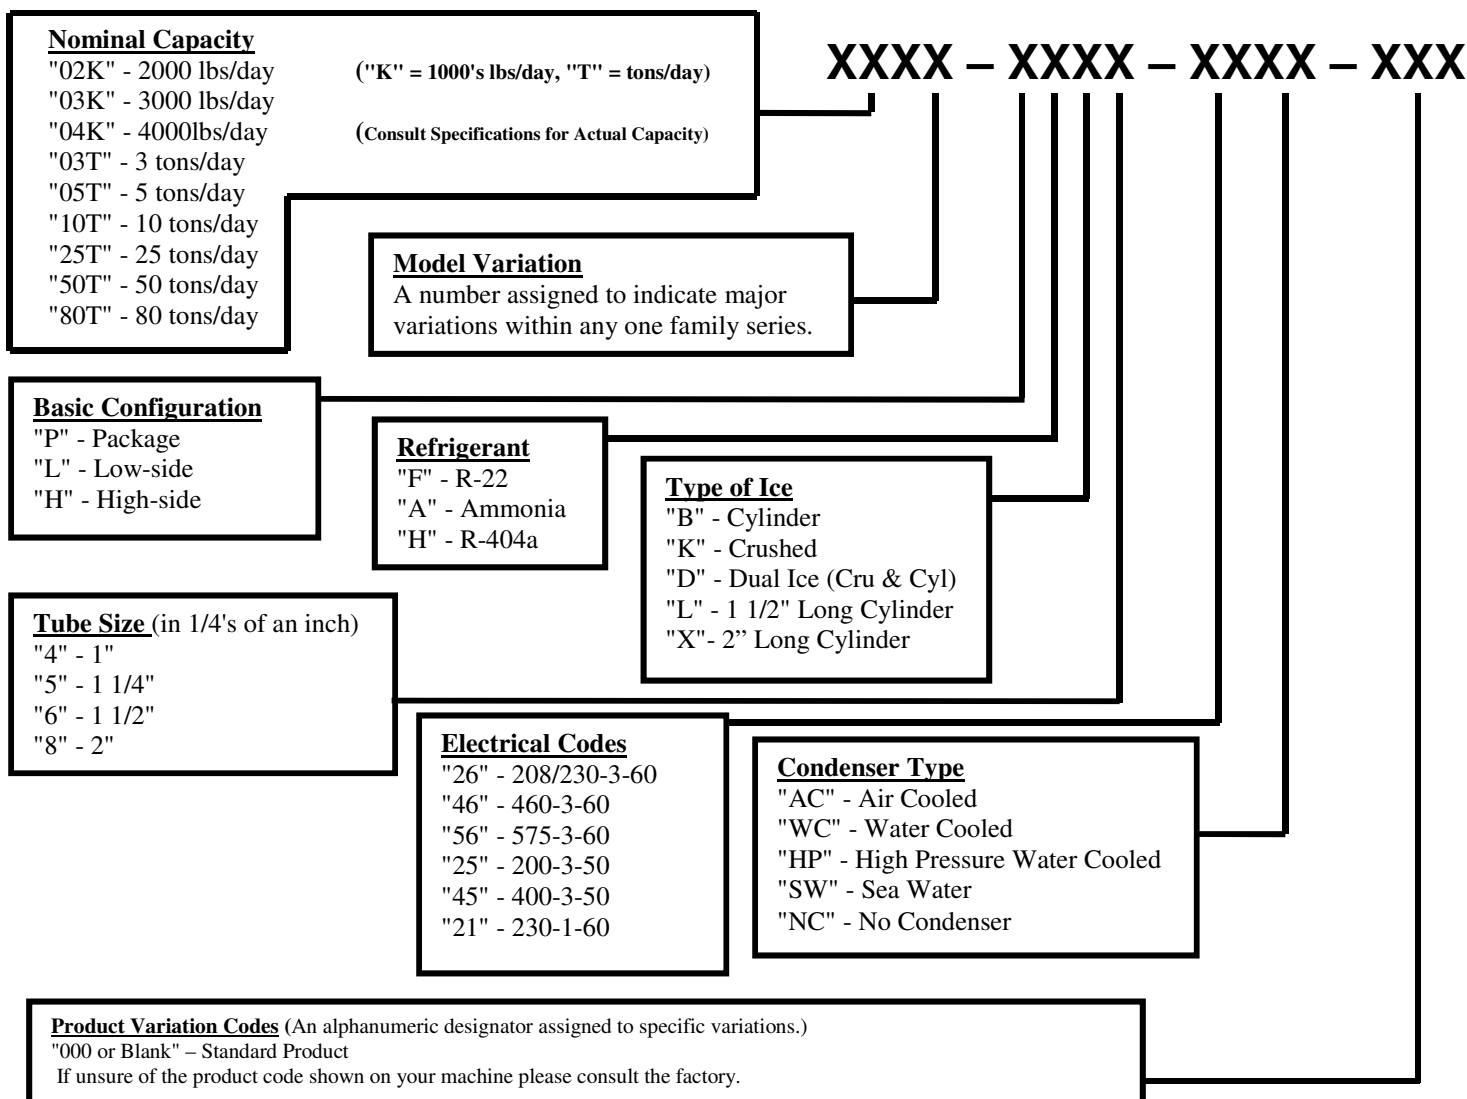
XXXX – XXXX – XXXX – XXX

Nominal Capacity
"02K" - 2000 lbs/day
"03K" - 3000 lbs/day
"04K" - 4000lbs/day
"03T" - 3 tons/day
"05T" - 5 tons/day
"10T" - 10 tons/day
"25T" - 25 tons/day
"50T" - 50 tons/day
"80T" - 80 tons/day

("K" = 1000's lbs/day, "T" = tons/day)

(Consult Specifications for Actual Capacity)

Model Variation
A number assigned to indicate major variations within any one family series.

Basic Configuration
"P" - Package
"L" - Low-side
"H" - High-side

Refrigerant
"F" - R-22
"A" - Ammonia
"H" - R-404a

Type of Ice
"B" - Cylinder
"K" - Crushed
"D" - Dual Ice (Cru & Cyl)
"L" - 1 1/2" Long Cylinder
"X"- 2" Long Cylinder

Tube Size (in 1/4's of an inch)
"4" - 1"
"5" - 1 1/4"
"6" - 1 1/2"
"8" - 2"

Electrical Codes
"26" - 208/230-3-60
"46" - 460-3-60
"56" - 575-3-60
"25" - 200-3-50
"45" - 400-3-50
"21" - 230-1-60

Condenser Type
"AC" - Air Cooled
"WC" - Water Cooled
"HP" - High Pressure Water Cooled
"SW" - Sea Water
"NC" - No Condenser

Product Variation Codes (An alphanumeric designator assigned to specific variations.)
"000 or Blank" – Standard Product
If unsure of the product code shown on your machine please consult the factory.